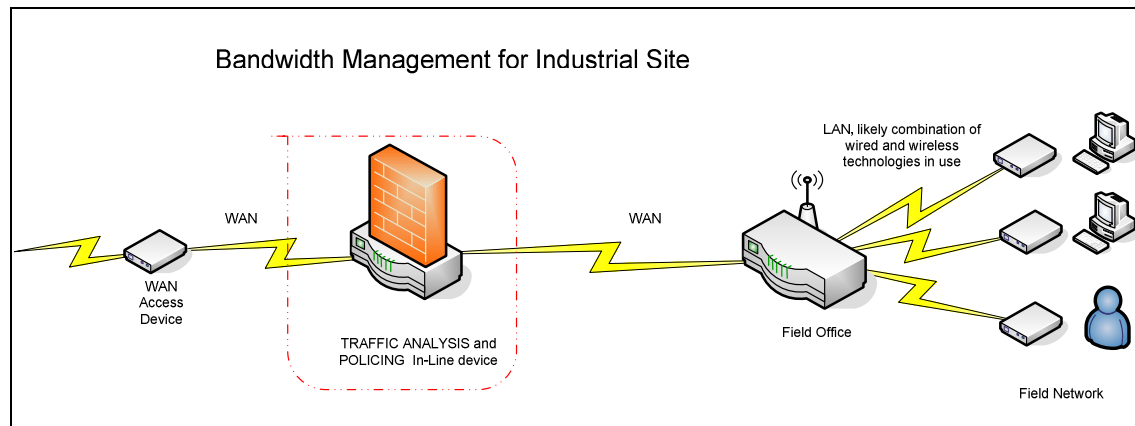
Bandwidth Management for Industrial Site

WAN

WAN Access Device

TRAFFIC ANALYSIS and POLICING In-Line device

WAN

LAN, likely combination of wired and wireless technologies in use

Field Office

Field Network